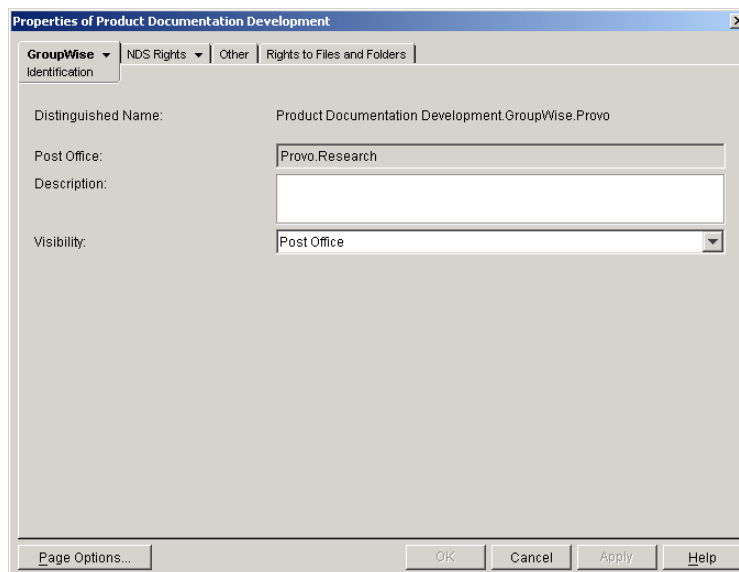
Properties of Product Documentation Development

GroupWise
Identification

NDS Rights

Other

Rights to Files and Folders

Distinguished Name:

Product Documentation Development.GroupWise.Provo

Post Office:

Provo.Research

Description:

Visibility:

Post Office

Page Options...

OK

Cancel

Apply

Help